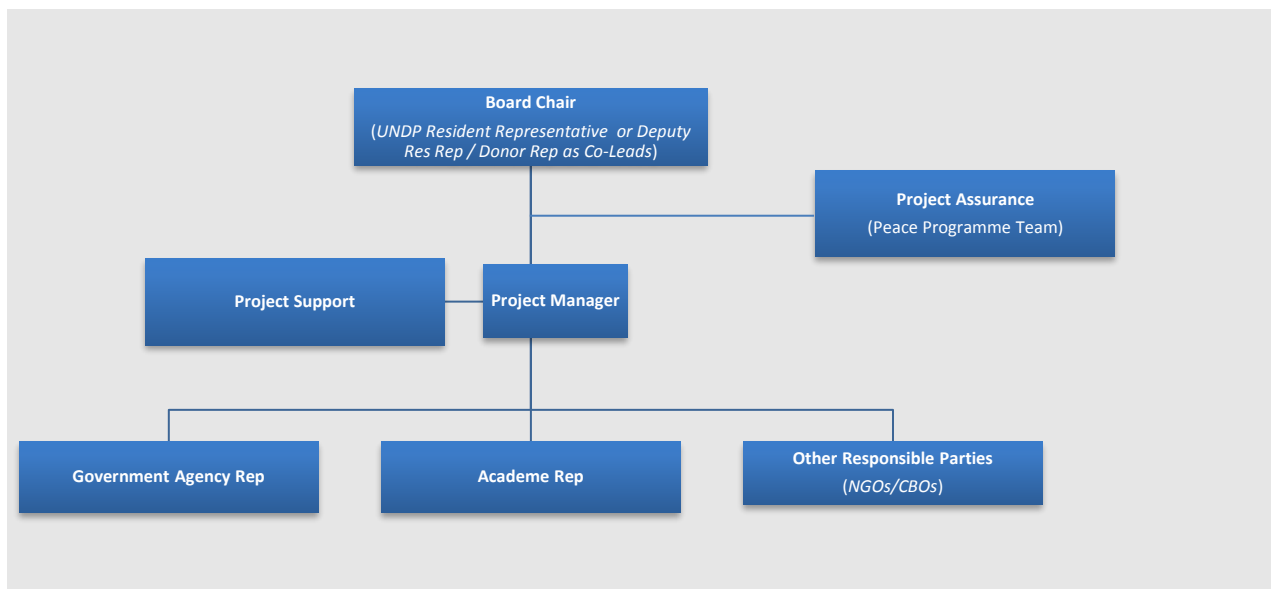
Board Chair
(UNDP Resident Representative or Deputy Res Rep / Donor Rep as Co-Leads)

Project Assurance
(Peace Programme Team)

Project Support

Project Manager

Government Agency Rep

Academe Rep

Other Responsible Parties
(NGOs/CBOs)